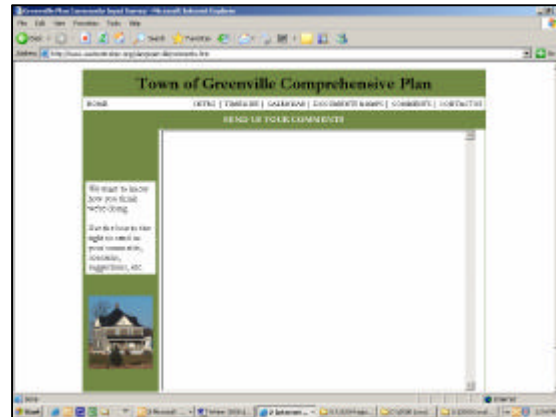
Greenville Plan Community Input Survey - Microsoft Internet Explorer

File Edit View Favorites Tools Help

Back Search Favorites

Address http://www.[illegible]/comment.htm

Town of Greenville Comprehensive Plan

HOME

INTRO | TIMELINE | CALENDAR | DOCUMENTS & MAPS | COMMENTS | CONTACT US

SEND US YOUR COMMENTS

We want to know how you think we're doing.

Use the box to the right to send us your comments, concerns, suggestions, etc.

Done

Internet

Start